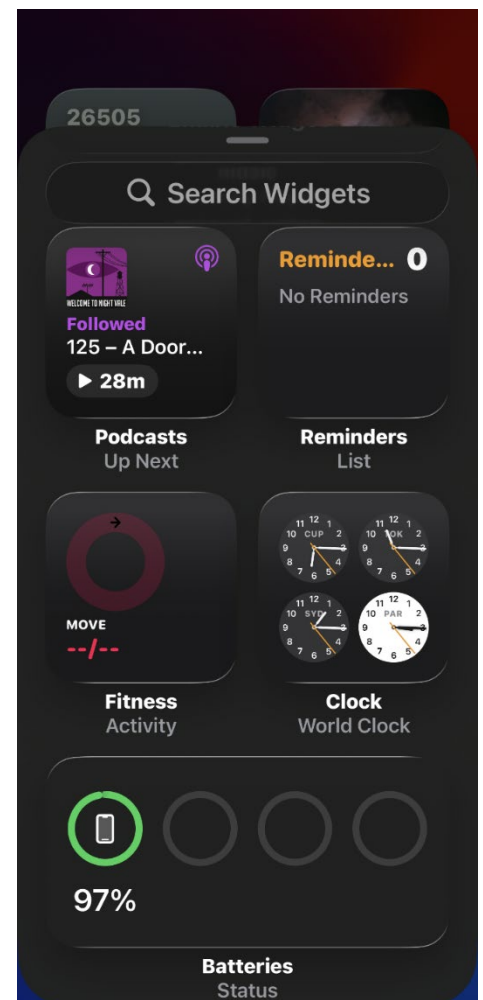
26505

Search Widgets

WELCOME TO NIGHT VALE
Followed
125 – A Door...
▶ 28m

Podcasts
Up Next

Reminde... 0
No Reminders

Reminders
List

MOVE
--/--

Fitness
Activity

11 12 1 10 CUP 2 9 3 8 4 7 6 5
11 12 1 10 TOK 2 9 3 8 4 7 6 5
11 12 1 10 SYD 2 9 3 8 4 7 6 5
11 12 1 10 PAR 2 9 3 8 4 7 6 5

Clock
World Clock

97%

Batteries
Status